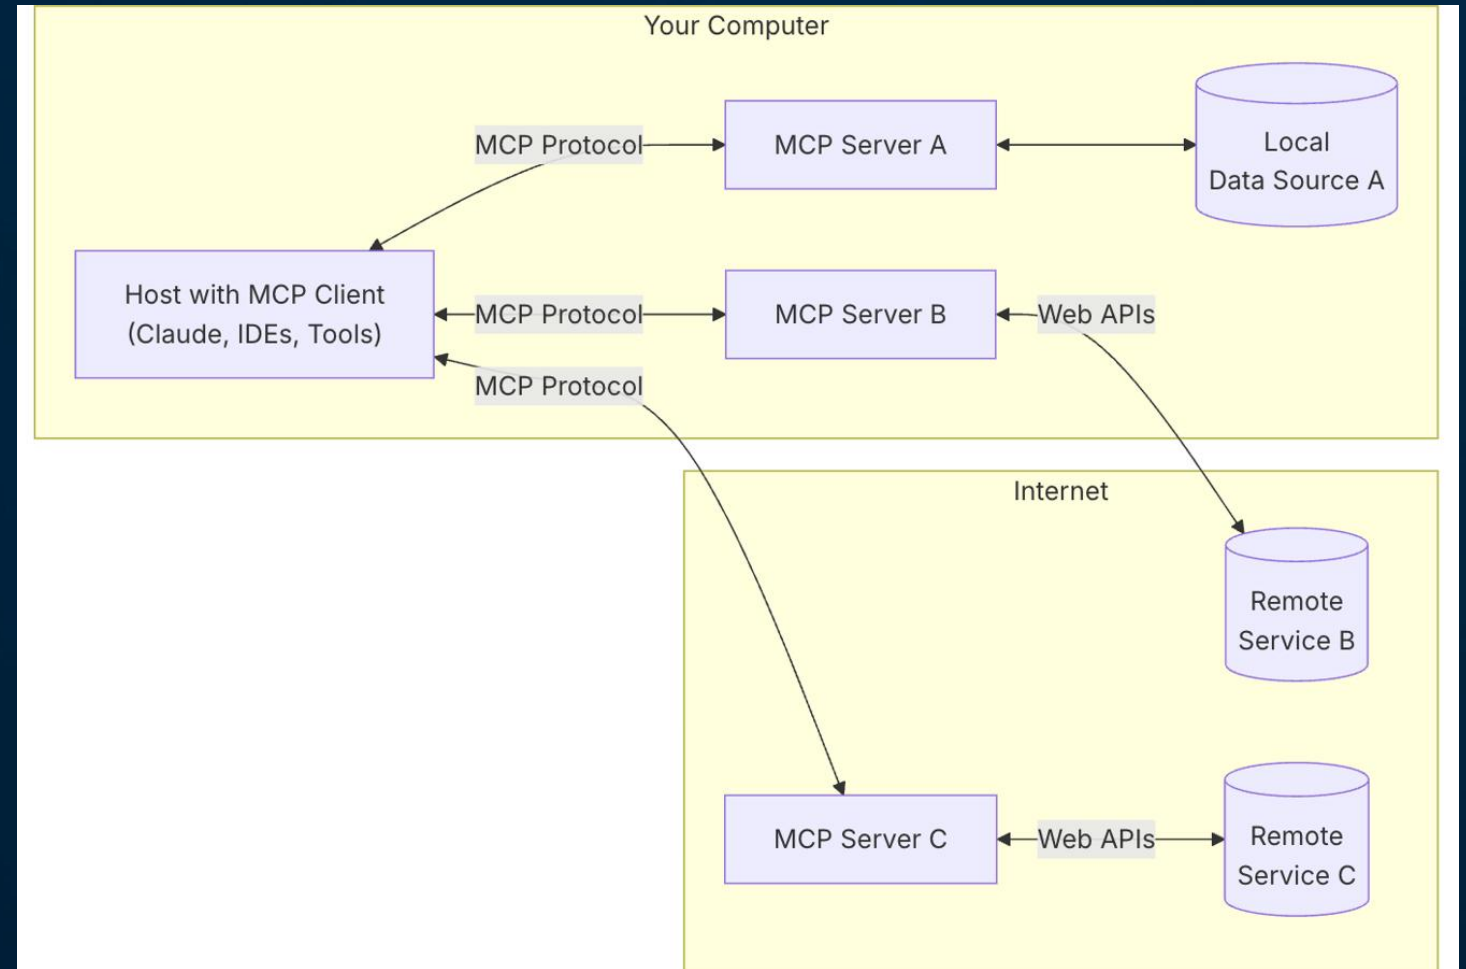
Your Computer

MCP Protocol

MCP Server A

Local Data Source A

Host with MCP Client (Claude, IDEs, Tools)

MCP Protocol

MCP Server B

Web APIs

MCP Protocol

Internet

Remote Service B

MCP Server C

Web APIs

Remote Service C